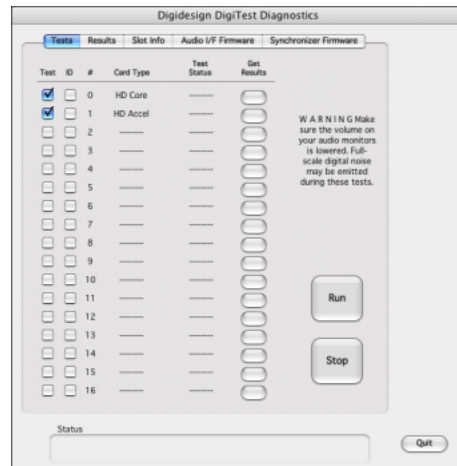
Digidesign DigiTest Diagnostics

Tests | Results | Slot Info | Audio I/F Firmware | Synchronizer Firmware

| Test | ID | # | Card Type | Test Status | Get Results |
|---|---|---|---|---|---|
| ☑ | ☐ | 0 | HD Core | ——— | |
| ☑ | ☐ | 1 | HD Accel | ——— | |
| ☐ | ☐ | 2 | ——— | ——— | |
| ☐ | ☐ | 3 | ——— | ——— | |
| ☐ | ☐ | 4 | ——— | ——— | |
| ☐ | ☐ | 5 | ——— | ——— | |
| ☐ | ☐ | 6 | ——— | ——— | |
| ☐ | ☐ | 7 | ——— | ——— | |
| ☐ | ☐ | 8 | ——— | ——— | |
| ☐ | ☐ | 9 | ——— | ——— | |
| ☐ | ☐ | 10 | ——— | ——— | |
| ☐ | ☐ | 11 | ——— | ——— | |
| ☐ | ☐ | 12 | ——— | ——— | |
| ☐ | ☐ | 13 | ——— | ——— | |
| ☐ | ☐ | 14 | ——— | ——— | |
| ☐ | ☐ | 15 | ——— | ——— | |
| ☐ | ☐ | 16 | ——— | ——— | |

W A R N I N G Make sure the volume on your audio monitors is lowered. Full-scale digital noise may be emitted during these tests.

Run

Stop

Status

Quit